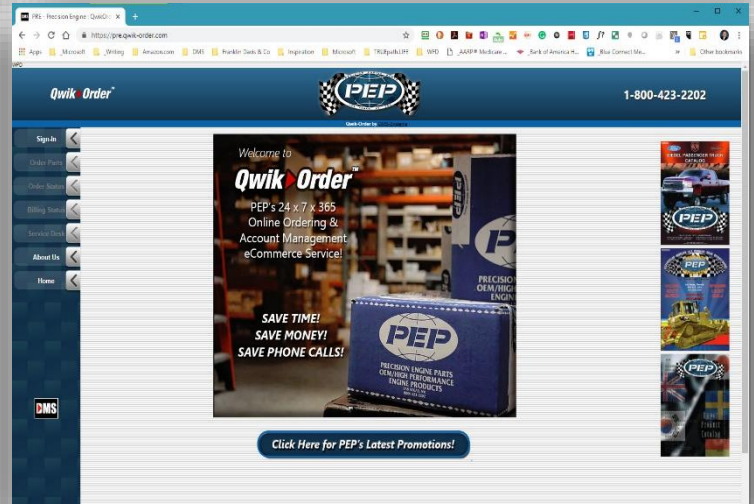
PRE - Precision Engine : QwikOr ×
https://pre.qwik-order.com
Apps _Microsoft _Writing Amazon.com DMS Franklin Seeds & Co Inspiration Microsoft TRUEpath UHF WPD _AARP® Medicare ... _Bank of America H... _Blue Connect Me... Other bookmarks

Qwik Order™
PEP
1-800-423-2202
Qwik-Order by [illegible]

Sign-In
Order Parts
Order Status
Billing Status
Service Desk
About Us
Home

DMS

Welcome to
Qwik Order™
PEP's 24 x 7 x 365 Online Ordering & Account Management eCommerce Service!

SAVE TIME!
SAVE MONEY!
SAVE PHONE CALLS!

PEP
PRECISION ENGINE PARTS OEM/HIGH PERFORMANCE ENGINE PRODUCTS

Click Here for PEP's Latest Promotions!

PEP
PEP
PEP